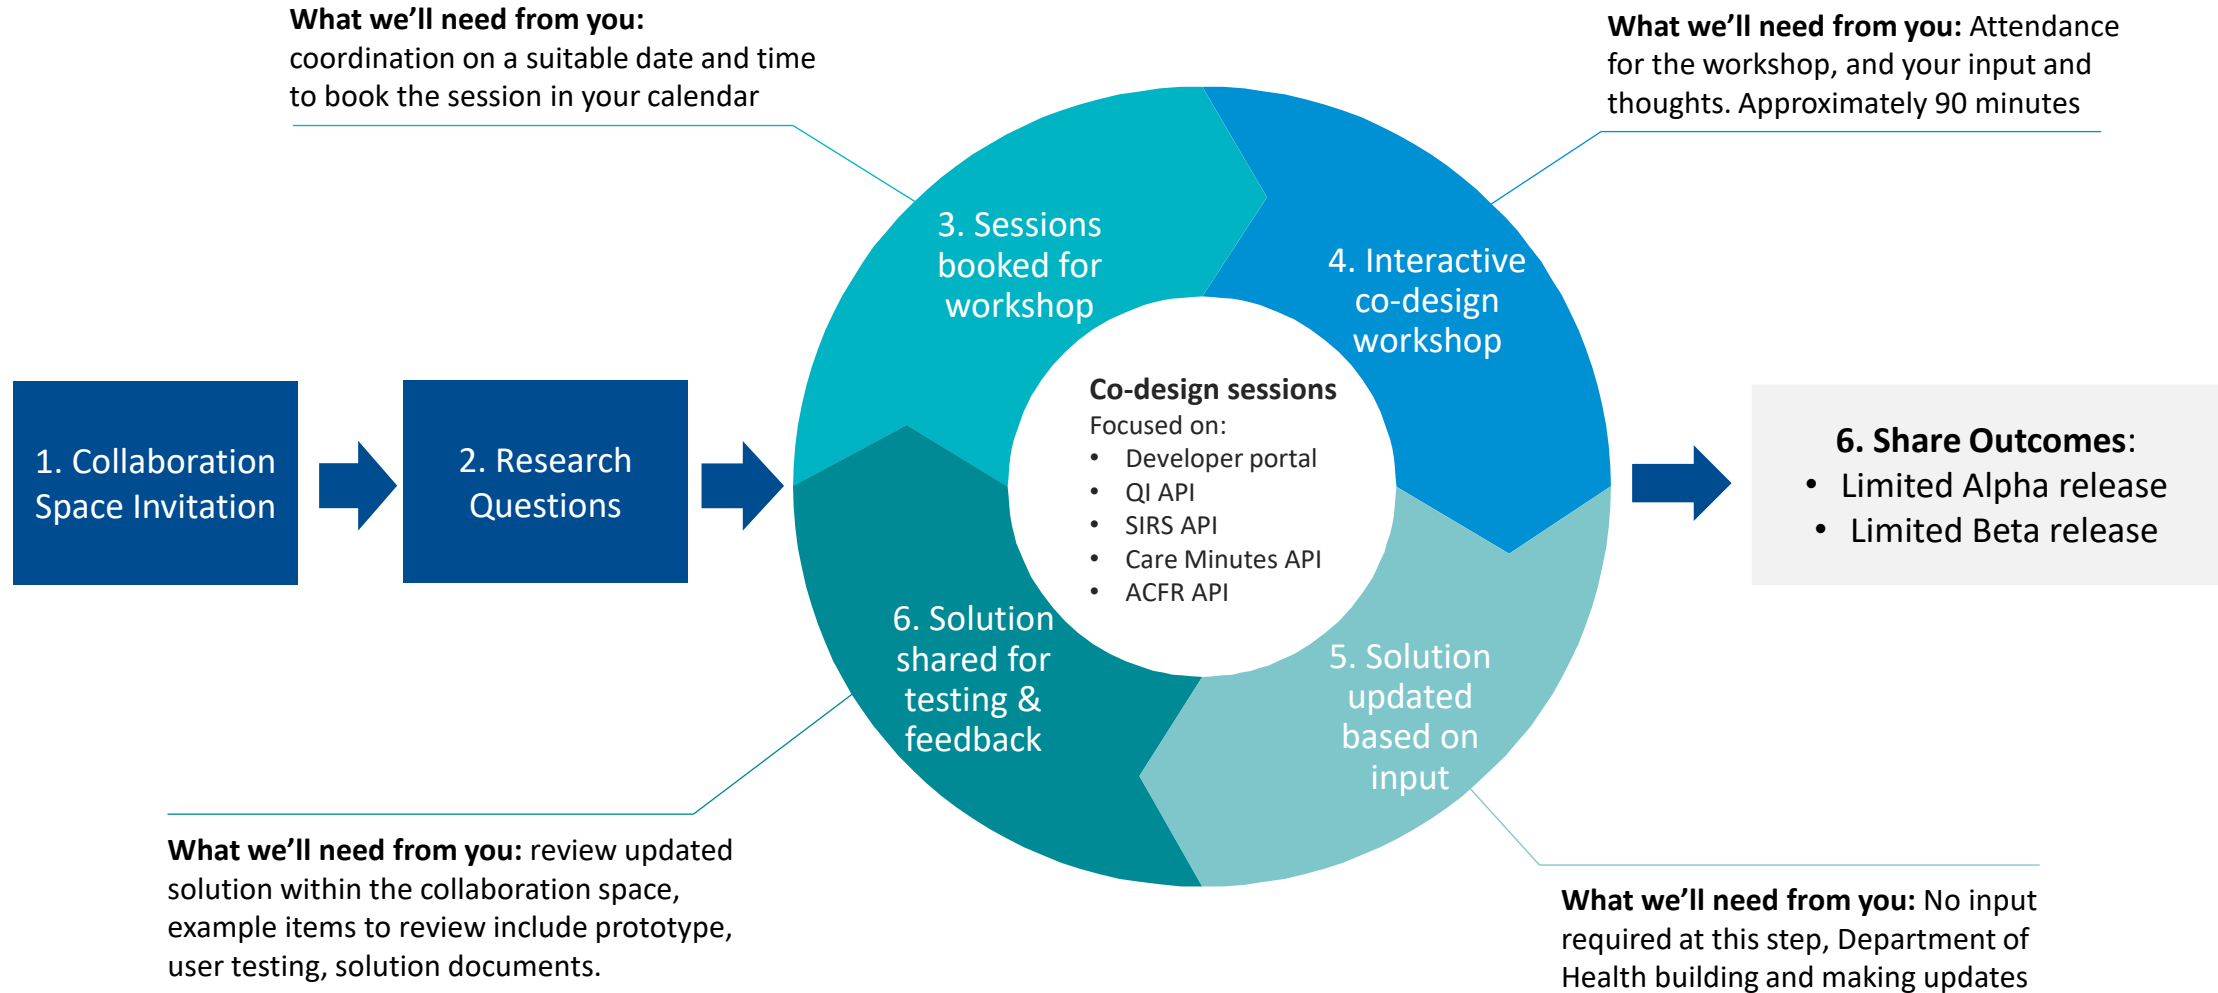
What we'll need from you: coordination on a suitable date and time to book the session in your calendar

What we'll need from you: Attendance for the workshop, and your input and thoughts. Approximately 90 minutes

1. Collaboration Space Invitation

2. Research Questions

3. Sessions booked for workshop

4. Interactive co-design workshop

Co-design sessions
Focused on:
• Developer portal
• QI API
• SIRS API
• Care Minutes API
• ACFR API

6. Solution shared for testing & feedback

5. Solution updated based on input

6. Share Outcomes:
• Limited Alpha release
• Limited Beta release

What we'll need from you: review updated solution within the collaboration space, example items to review include prototype, user testing, solution documents.

What we'll need from you: No input required at this step, Department of Health building and making updates